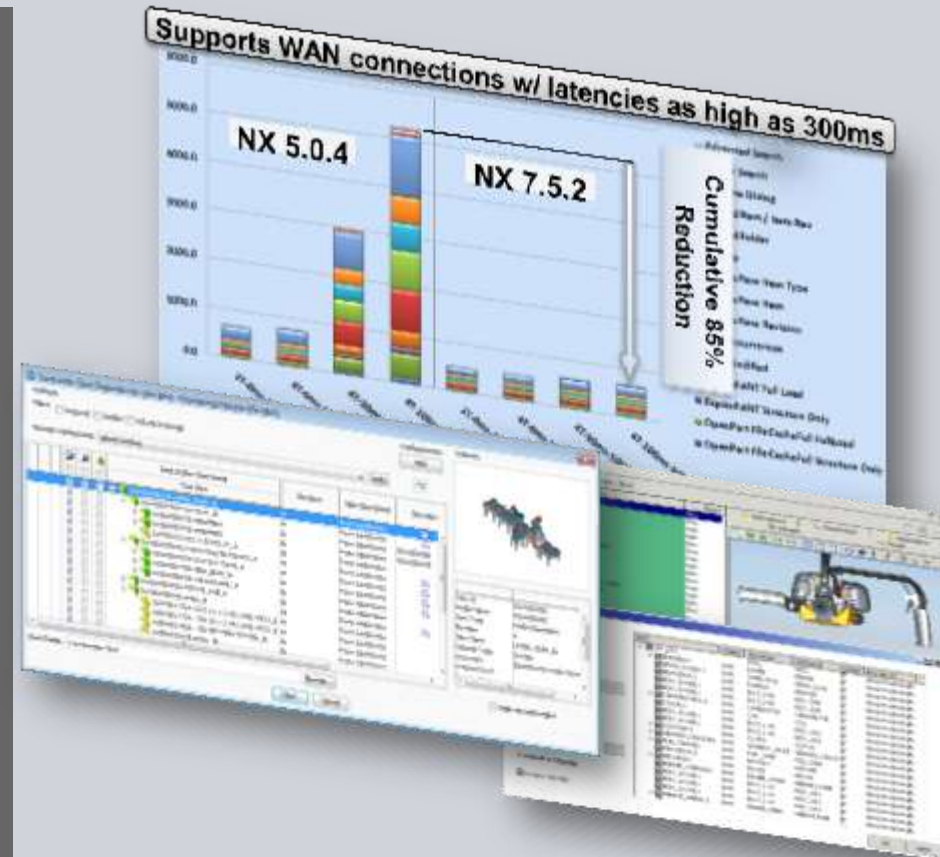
Supports WAN connections w/ latencies as high as 300ms

NX 5.0.4

NX 7.5.2

Cumulative 85% Reduction

5000.0

4000.0

3000.0

2000.0

1000.0

0.0

Advanced Search

Expand Assembly
Expand Part

Expand Part Structure Only

OpenPart FileCacheFull FullLoad

OpenPart FileCacheFull Structure Only